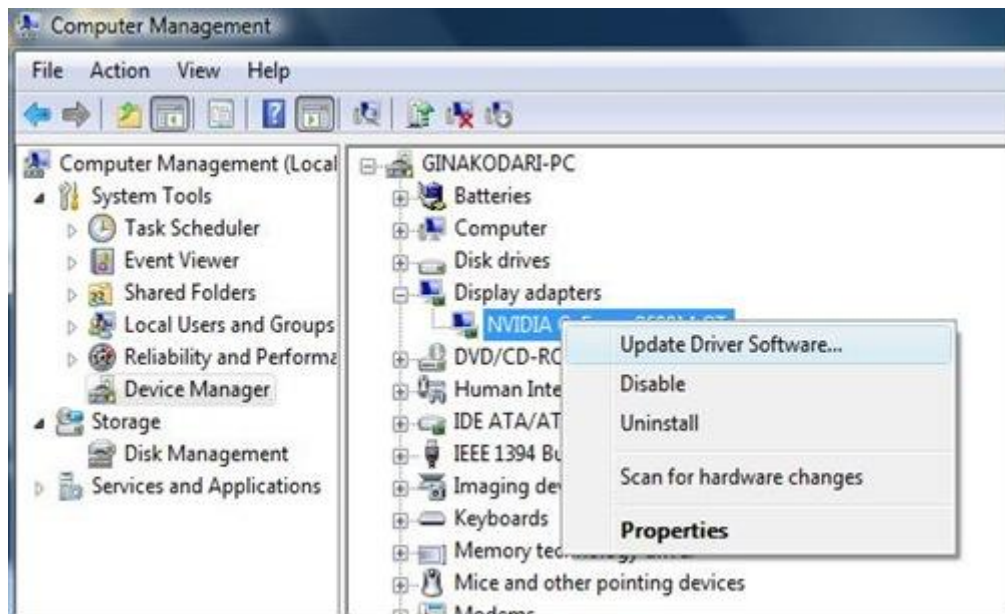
Computer Management

File Action View Help

Computer Management (Local
System Tools
Task Scheduler
Event Viewer
Shared Folders
Local Users and Groups
Reliability and Performa
Device Manager
Storage
Disk Management
Services and Applications

GINAKODARI-PC
Batteries
Computer
Disk drives
Display adapters
NVIDIA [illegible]
DVD/CD-RO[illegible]
Human Inte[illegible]
IDE ATA/AT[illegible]
IEEE 1394 Bu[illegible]
Imaging de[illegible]
Keyboards
Memory te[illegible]
Mice and other pointing devices
Modems

Update Driver Software...
Disable
Uninstall
Scan for hardware changes
Properties